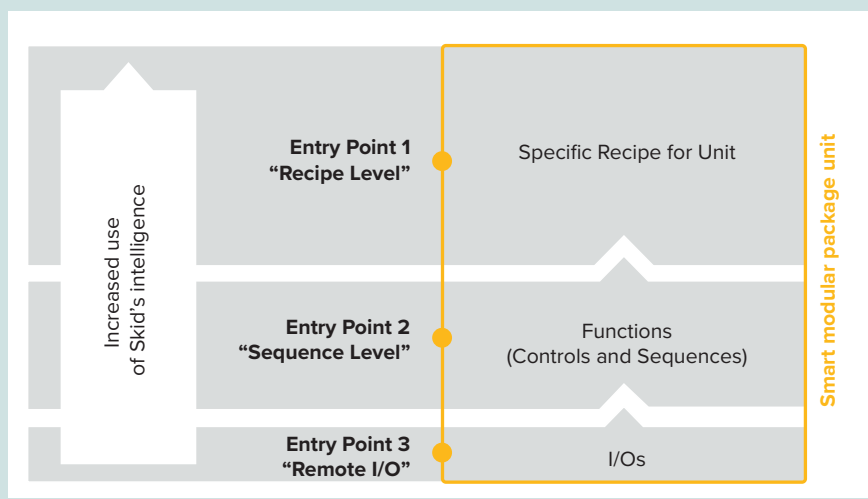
Increased use
of Skid's intelligence

Entry Point 1
"Recipe Level"

Specific Recipe for Unit

Entry Point 2
"Sequence Level"

Functions
(Controls and Sequences)

Entry Point 3
"Remote I/O"

I/Os

Smart modular package unit